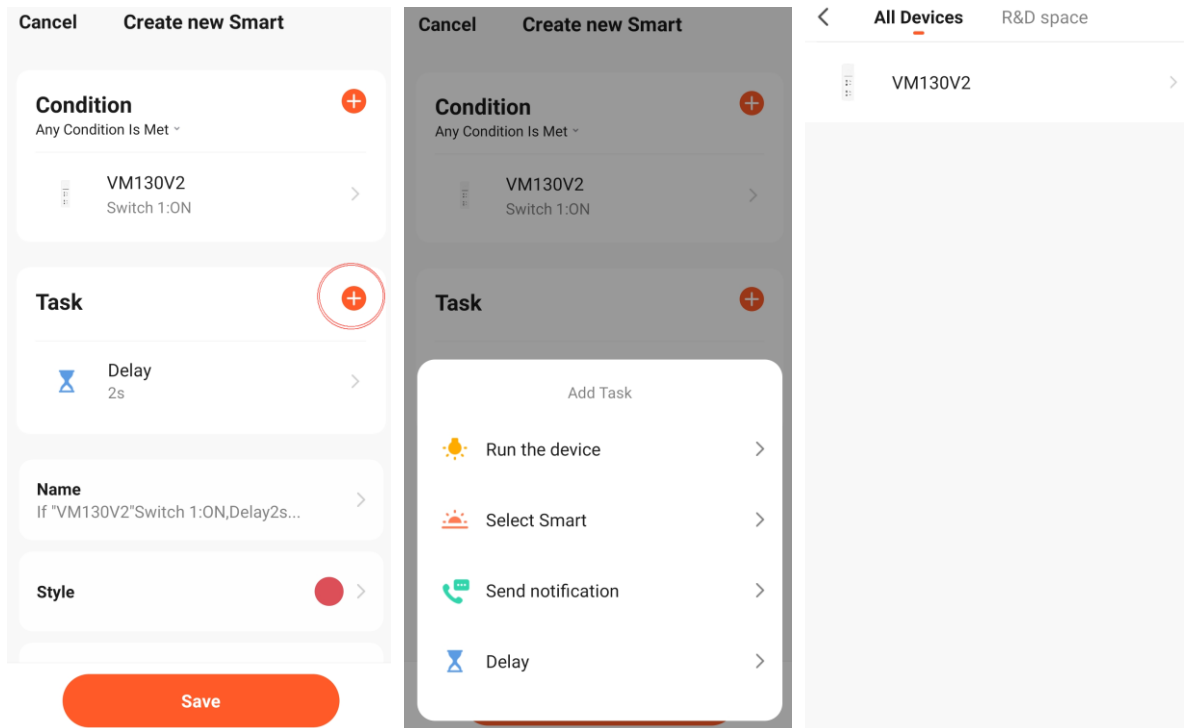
Cancel Create new Smart

Condition
Any Condition Is Met

VM130V2
Switch 1:ON

Task

Delay
2s

Name
If "VM130V2"Switch 1:ON,Delay2s...

Style

Save

Cancel Create new Smart

Condition
Any Condition Is Met

VM130V2
Switch 1:ON

Task

Add Task

Run the device

Select Smart

Send notification

Delay

All Devices R&D space

VM130V2